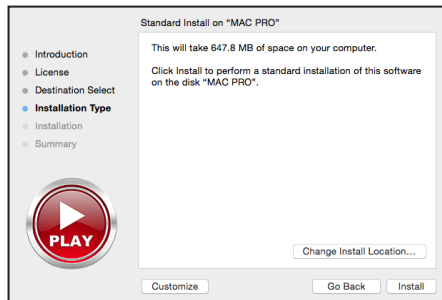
Standard Install on "MAC PRO"

Introduction
License
Destination Select
Installation Type
Installation
Summary

This will take 647.8 MB of space on your computer.

Click Install to perform a standard installation of this software on the disk "MAC PRO".

PLAY

Change Install Location...

Customize

Go Back

Install